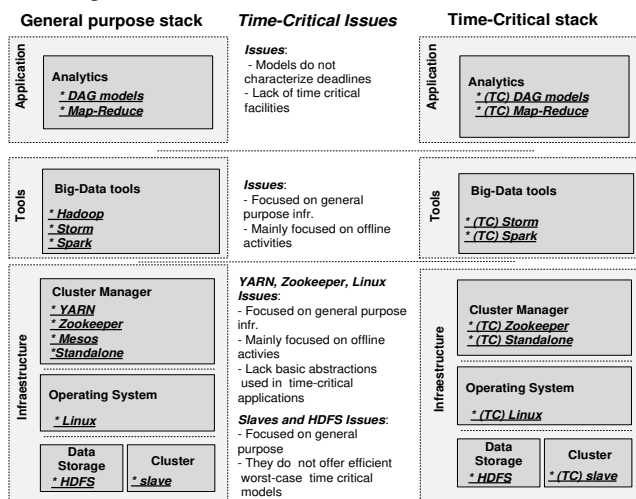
General purpose stack

Application

Analytics
* DAG models
* Map-Reduce

Tools

Big-Data tools
* Hadoop
* Storm
* Spark

Infrastructure

Cluster Manager
* YARN
* Zookeeper
* Mesos
*Standalone

Operating System
* Linux

Data Storage
* HDFS

Cluster
* slave

Time-Critical Issues

Issues:
- Models do not characterize deadlines
- Lack of time critical facilities

Issues:
- Focused on general purpose infr.
- Mainly focused on offline activities

YARN, Zookeeper, Linux Issues:
- Focused on general purpose infr.
- Mainly focused on offline activies
- Lack basic abstractions used in time-critical applications

Slaves and HDFS Issues:
- Focused on general purpose
- They do not offer efficient worst-case time critical models

Time-Critical stack

Application

Analytics
* (TC) DAG models
* (TC) Map-Reduce

Tools

Big-Data tools
* (TC) Storm
* (TC) Spark

Infraestructure

Cluster Manager
* (TC) Zookeeper
* (TC) Standalone

Operating System
* (TC) Linux

Data Storage
* HDFS

Cluster
* (TC) slave